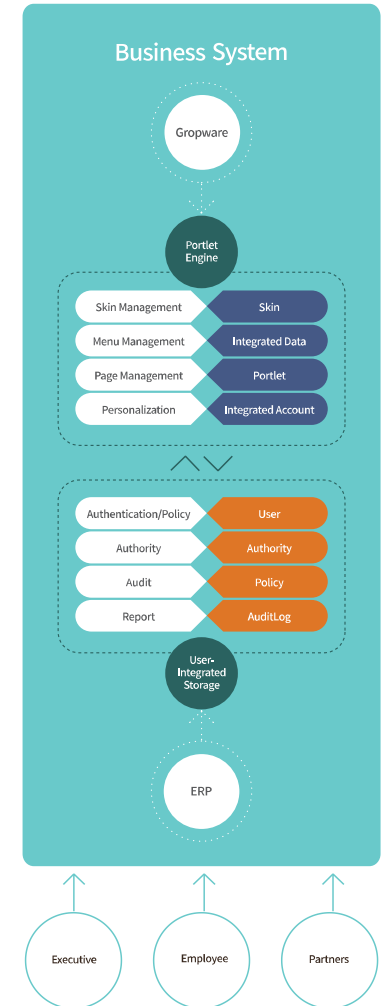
Business System

Gropware

Portlet Engine

Skin Management
Skin
Menu Management
Integrated Data
Page Management
Portlet
Personalization
Integrated Account

Authentication/Policy
User
Authority
Authority
Audit
Policy
Report
AuditLog

User-Integrated Storage

ERP

Executive
Employee
Partners